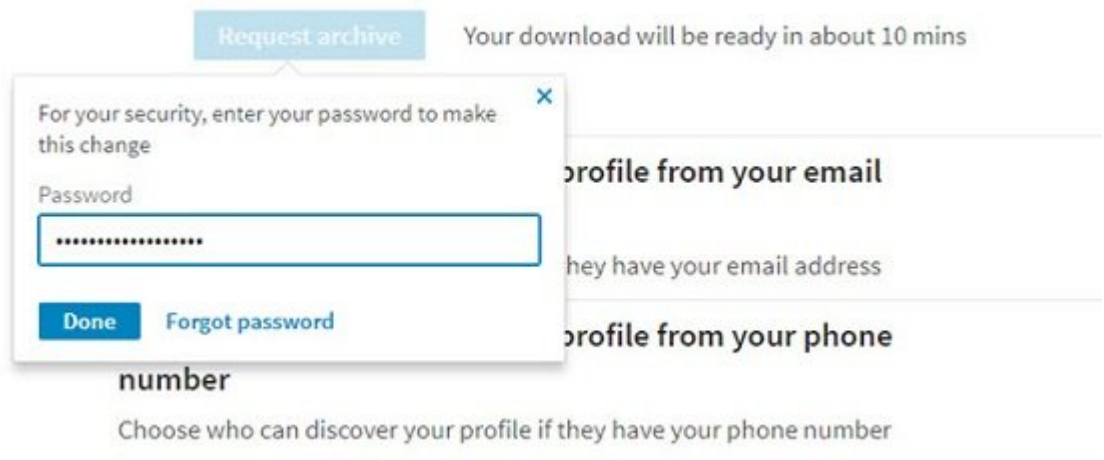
Request archive

Your download will be ready in about 10 mins

For your security, enter your password to make this change

×

Password

••••••••••••••••••

Done

Forgot password

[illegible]rofile from your email

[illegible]hey have your email address

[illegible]rofile from your phone number

Choose who can discover your profile if they have your phone number